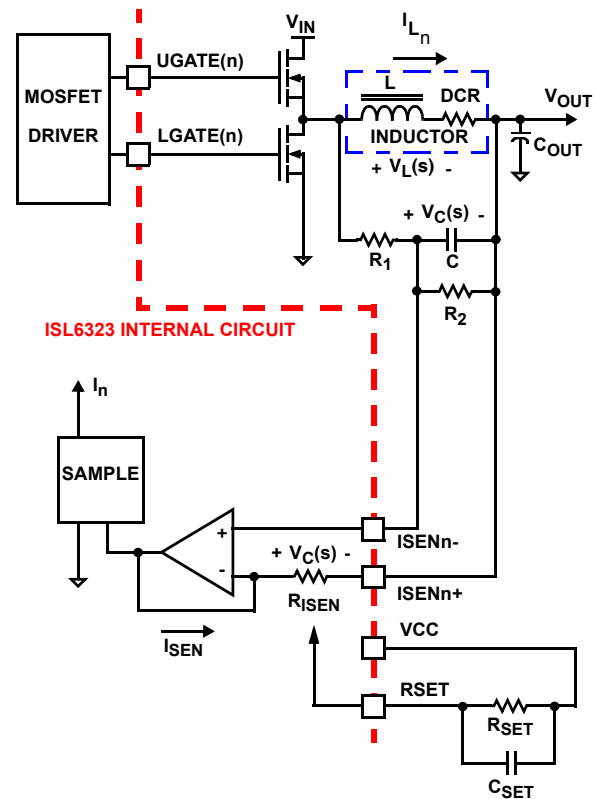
MOSFET DRIVER

UGATE(n)

LGATE(n)

$V_{IN}$

$I_{L_n}$

L

DCR

INDUCTOR

$V_{OUT}$

$C_{OUT}$

+ $V_L(s)$ -

+ $V_C(s)$ -

$R_1$

C

$R_2$

ISL6323 INTERNAL CIRCUIT

$I_n$

SAMPLE

+

-

+ $V_C(s)$ -

$R_{ISEN}$

ISENn-

ISENn+

$I_{SEN}$

VCC

RSET

$R_{SET}$

$C_{SET}$